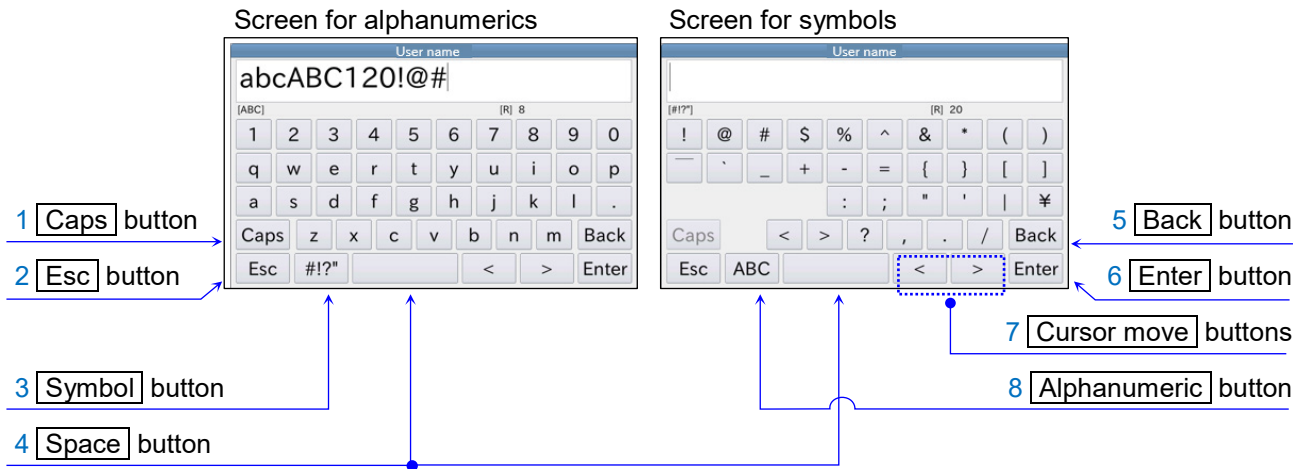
Screen for alphanumerics

User name

abcABC120!@#

[ABC]　[R] 8

1 2 3 4 5 6 7 8 9 0
q w e r t y u i o p
a s d f g h j k l .
Caps z x c v b n m Back
Esc #!?" < > Enter

Screen for symbols

User name

[#!?"]　[R] 20

! @ # $ % ^ & * ( )
— ` _ + - = { } [ ]
: ; " ' | ¥
Caps < > ? , . / Back
Esc ABC < > Enter

1 Caps button
2 Esc button
3 Symbol button
4 Space button
5 Back button
6 Enter button
7 Cursor move buttons
8 Alphanumeric button